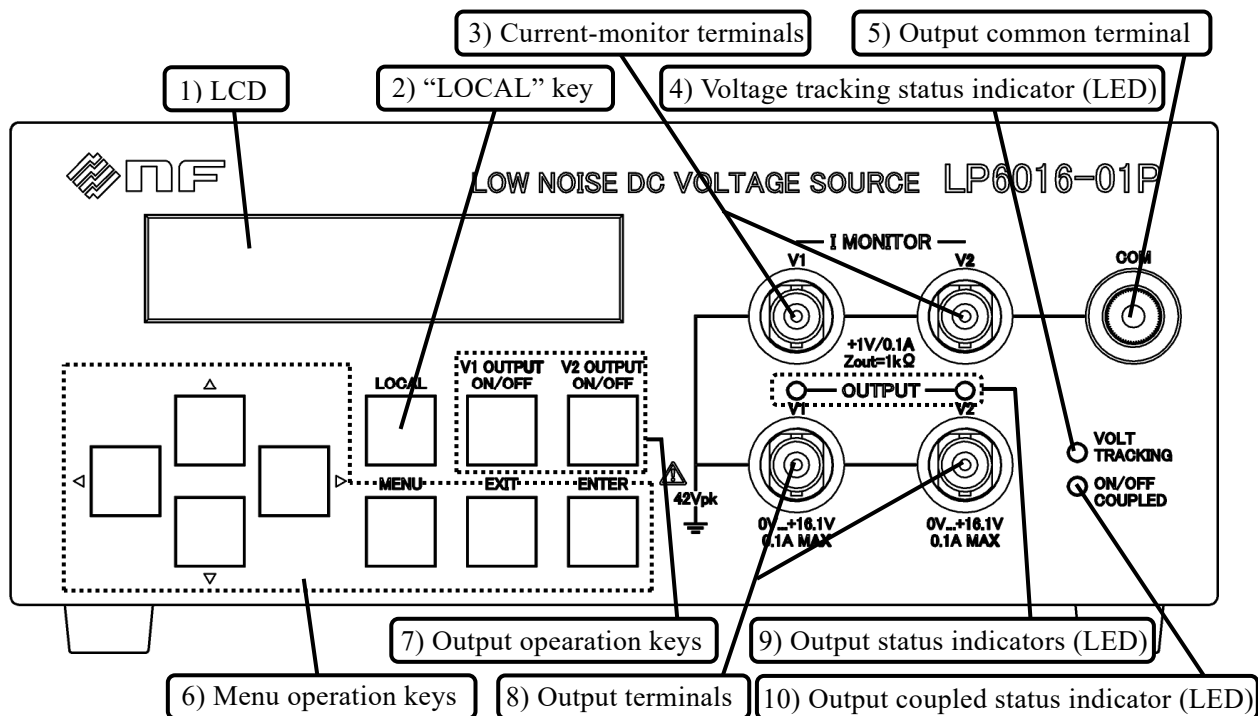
3) Current-monitor terminals

5) Output common terminal

1) LCD

2) "LOCAL" key

4) Voltage tracking status indicator (LED)

NF

LOW NOISE DC VOLTAGE SOURCE LP6016-01P

I MONITOR

V1

V2

COM

+1V/0.1A
Zout=1kΩ

LOCAL

V1 OUTPUT ON/OFF

V2 OUTPUT ON/OFF

OUTPUT

V1

V2

VOLT TRACKING

ON/OFF COUPLED

MENU

EXIT

ENTER

42Vpk

0V...+16.1V
0.1A MAX

0V...+16.1V
0.1A MAX

7) Output opearation keys

9) Output status indicators (LED)

6) Menu operation keys

8) Output terminals

10) Output coupled status indicator (LED)